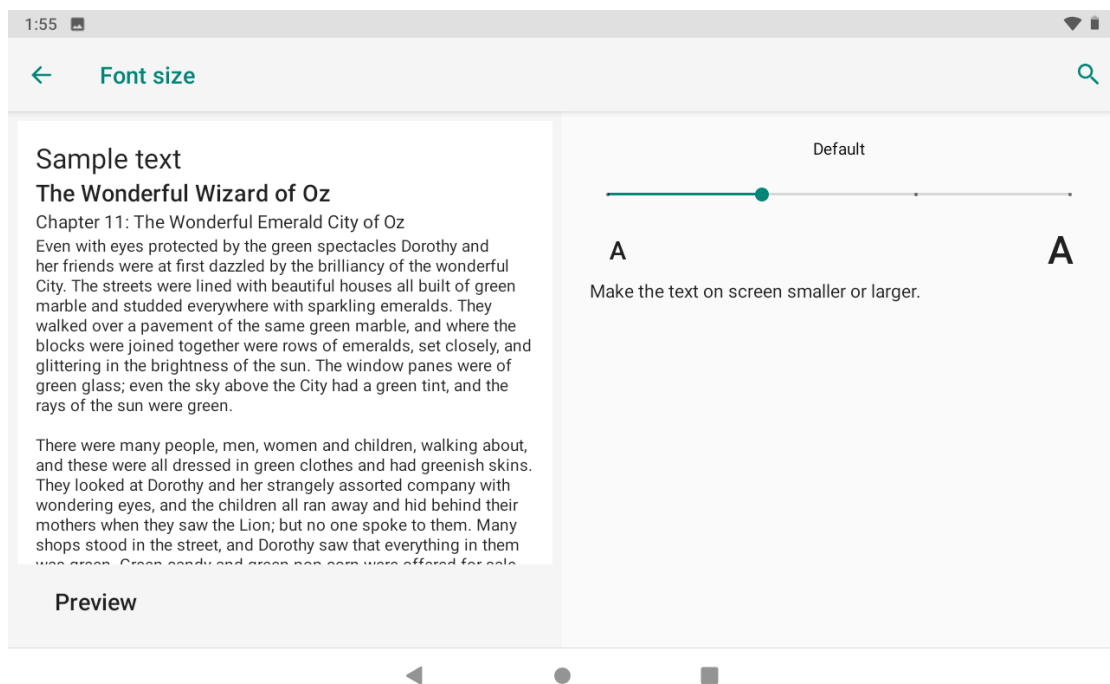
1:55

Font size

Sample text

The Wonderful Wizard of Oz

Chapter 11: The Wonderful Emerald City of Oz

Even with eyes protected by the green spectacles Dorothy and her friends were at first dazzled by the brilliancy of the wonderful City. The streets were lined with beautiful houses all built of green marble and studded everywhere with sparkling emeralds. They walked over a pavement of the same green marble, and where the blocks were joined together were rows of emeralds, set closely, and glittering in the brightness of the sun. The window panes were of green glass; even the sky above the City had a green tint, and the rays of the sun were green.

There were many people, men, women and children, walking about, and these were all dressed in green clothes and had greenish skins. They looked at Dorothy and her strangely assorted company with wondering eyes, and the children all ran away and hid behind their mothers when they saw the Lion; but no one spoke to them. Many shops stood in the street, and Dorothy saw that everything in them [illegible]

Preview

Default

A

A

Make the text on screen smaller or larger.